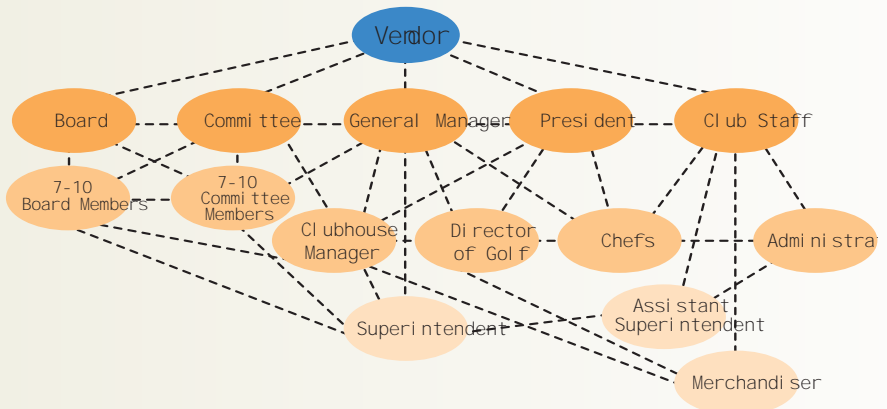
Vendor

Board

Committee

General Manager

President

Club Staff

7-10 Board Members

7-10 Committee Members

Clubhouse Manager

Director of Golf

Chefs

Administra

Superintendent

Assistant Superintendent

Merchandiser